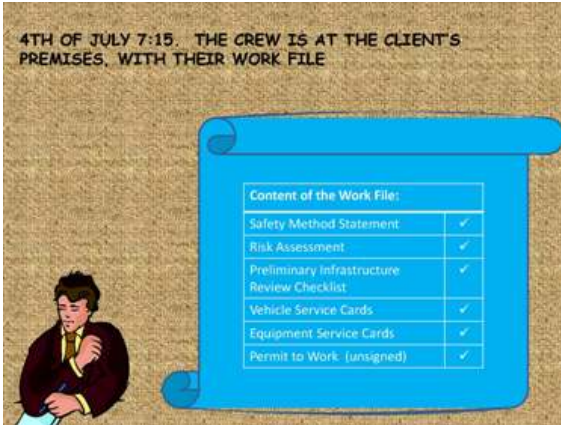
4TH OF JULY 7:15. THE CREW IS AT THE CLIENT'S PREMISES, WITH THEIR WORK FILE

| Content of the Work File: | |
|---|---|
| Safety Method Statement | ✓ |
| Risk Assessment | ✓ |
| Preliminary Infrastructure Review Checklist | ✓ |
| Vehicle Service Cards | ✓ |
| Equipment Service Cards | ✓ |
| Permit to Work (unsigned) | ✓ |